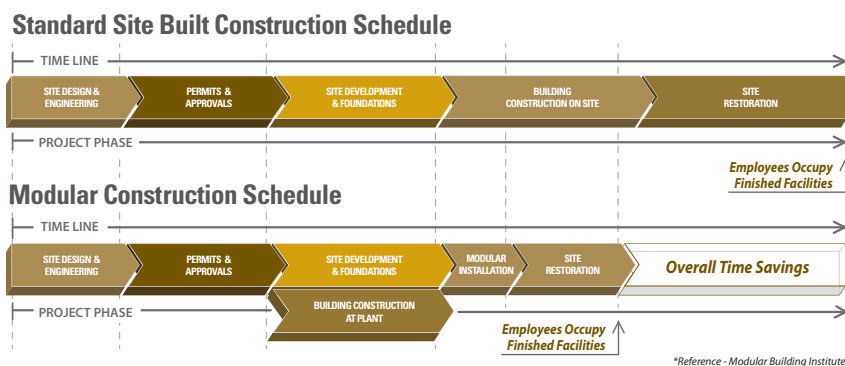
Standard Site Built Construction Schedule

TIME LINE

SITE DESIGN & ENGINEERING

PERMITS & APPROVALS

SITE DEVELOPMENT & FOUNDATIONS

BUILDING CONSTRUCTION ON SITE

SITE RESTORATION

PROJECT PHASE

Employees Occupy Finished Facilities

Modular Construction Schedule

TIME LINE

SITE DESIGN & ENGINEERING

PERMITS & APPROVALS

SITE DEVELOPMENT & FOUNDATIONS

MODULAR INSTALLATION

SITE RESTORATION

Overall Time Savings

PROJECT PHASE

BUILDING CONSTRUCTION AT PLANT

Employees Occupy Finished Facilities

*Reference - Modular Building Institute